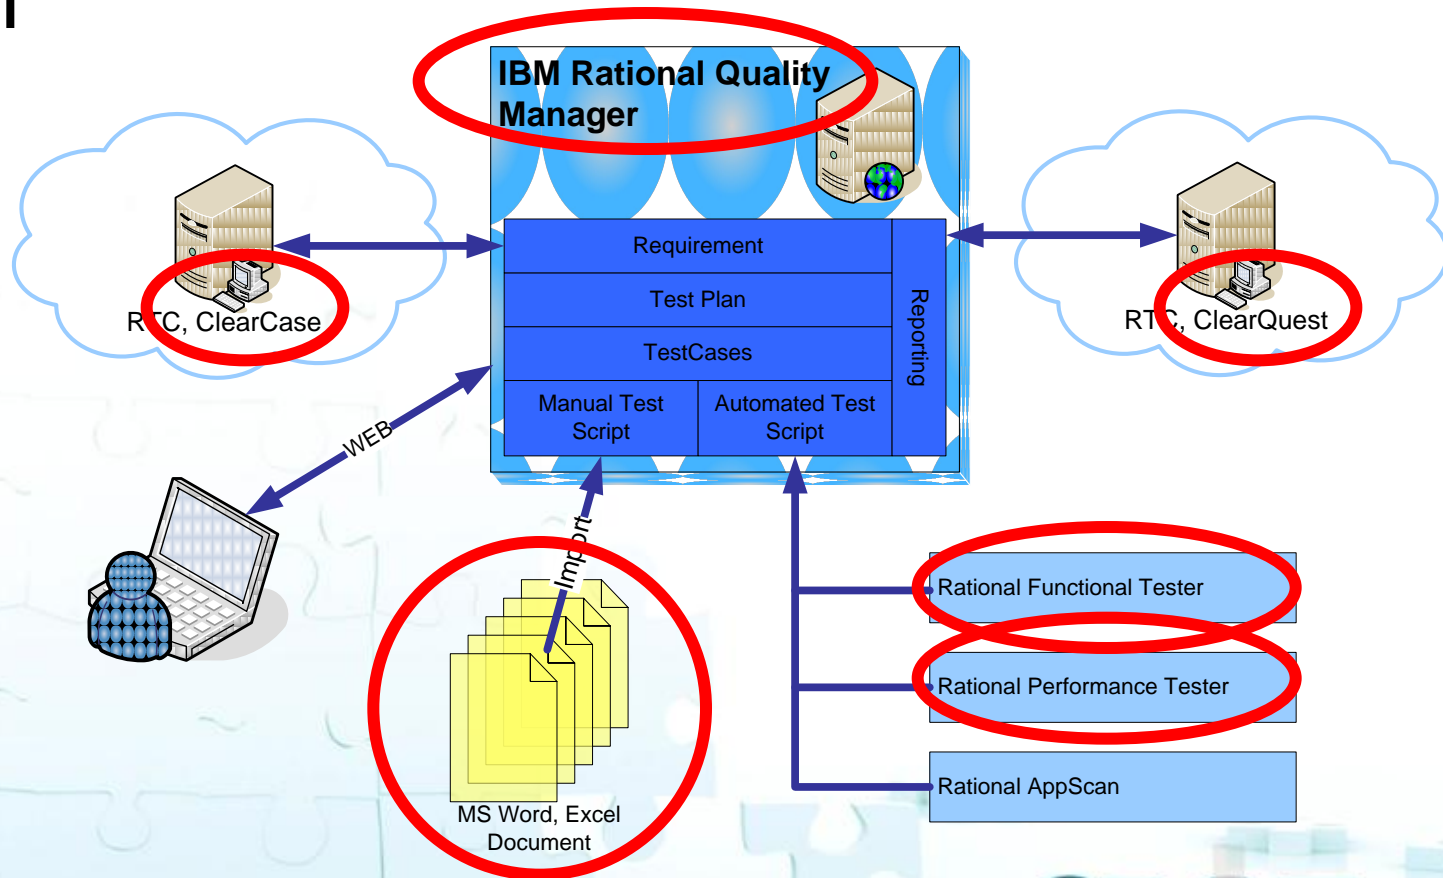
IBM Rational Quality Manager

Requirement

Test Plan

TestCases

Manual Test Script

Automated Test Script

Reporting

R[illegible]C, ClearCase

RT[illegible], ClearQuest

WEB

Import

MS Word, Excel Document

Rational Functional Tester

Rational Performance Tester

Rational AppScan